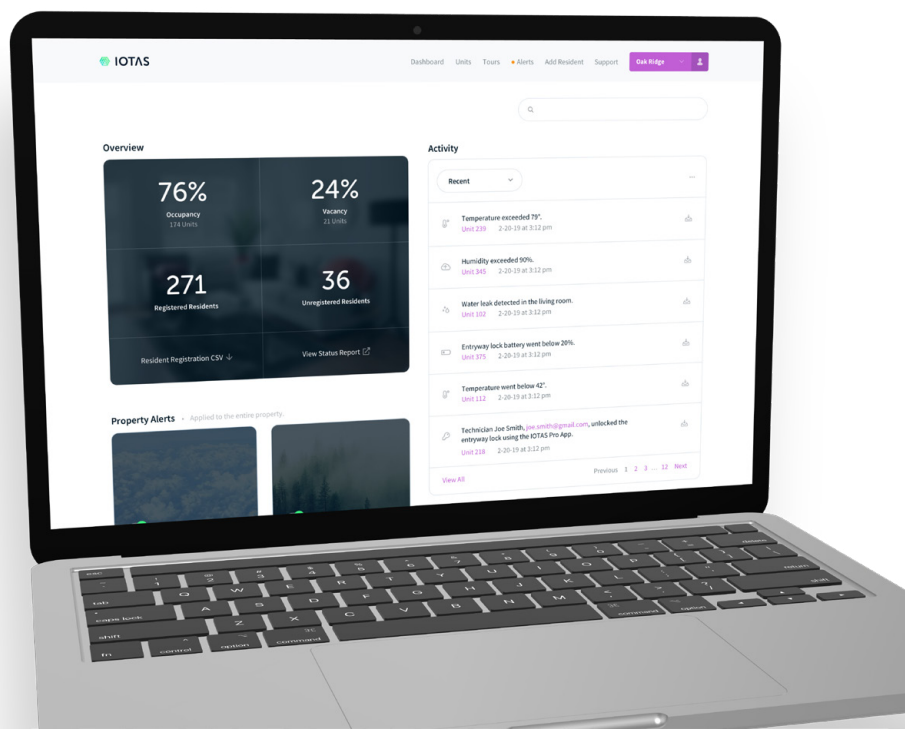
IOTAS

Dashboard Units Tours Alerts Add Resident Support Oak Ridge

Overview

76%
Occupancy
174 Units

24%
Vacancy
21 Units

271
Registered Residents

36
Unregistered Residents

Resident Registration CSV

View Status Report

Property Alerts • Applied to the entire property.

Activity

Recent

Temperature exceeded 79°.
Unit 239 2-20-19 at 3:12 pm

Humidity exceeded 90%.
Unit 345 2-20-19 at 3:12 pm

Water leak detected in the living room.
Unit 102 2-20-19 at 3:12 pm

Entryway lock battery went below 26%.
Unit 375 2-20-19 at 3:12 pm

Temperature went below 42°.
Unit 112 2-20-19 at 3:12 pm

Technician Joe Smith, joe.smith@gmail.com, unlocked the entryway lock using the IOTAS Pro App.
Unit 218 2-20-19 at 3:12 pm

View All

Previous 1 2 3 ... 12 Next

esc
tab
caps lock
shift
fn
control
option
command
Q W E R T Y U I O P
A S D F G H J K L
Z X C V B N M
command
option
return
shift